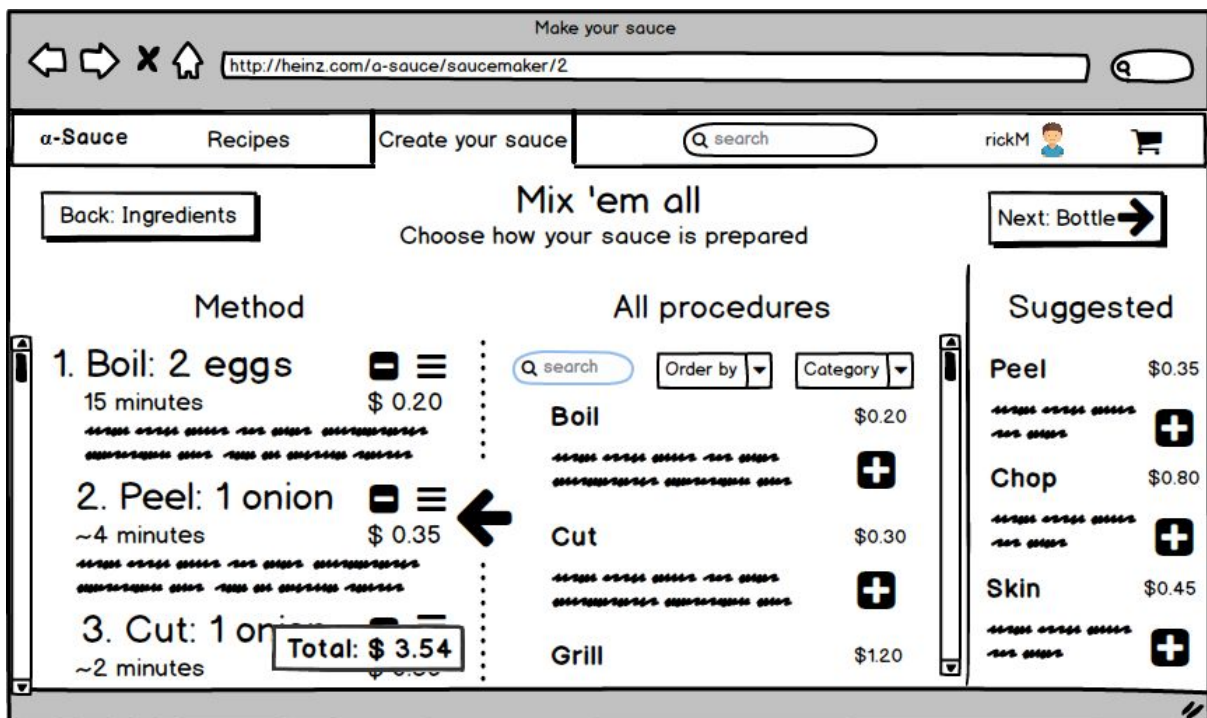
Make your sauce

http://heinz.com/a-sauce/saucemaker/2

α-Sauce Recipes Create your sauce search rickM

Back: Ingredients

Mix 'em all
Choose how your sauce is prepared

Next: Bottle

Method

1. Boil: 2 eggs
15 minutes $ 0.20

2. Peel: 1 onion
~4 minutes $ 0.35

3. Cut: 1 on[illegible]
~2 minutes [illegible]

Total: $ 3.54

All procedures

search Order by Category

Boil $0.20

Cut $0.30

Grill $1.20

Suggested

Peel $0.35

Chop $0.80

Skin $0.45